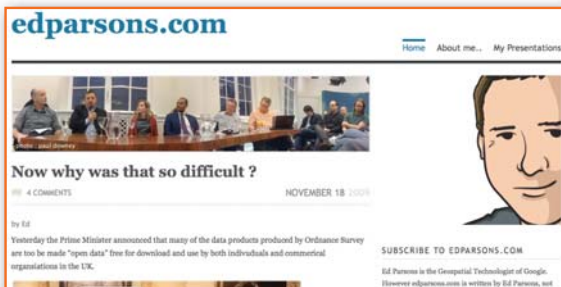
edparsons.com

Home About me.. My Presentations

photo : paul downey

Now why was that so difficult ?

4 COMMENTS

NOVEMBER 18 2009

by Ed

Yesterday the Prime Minister announced that many of the data products produced by Ordnance Survey are too be made "open data" free for download and use by both indivduals and commerical organisations in the UK.

SUBSCRIBE TO EDPARSONS.COM

Ed Parsons is the Geospatial Technologist of Google. However edparsons.com is written by Ed Parsons, not